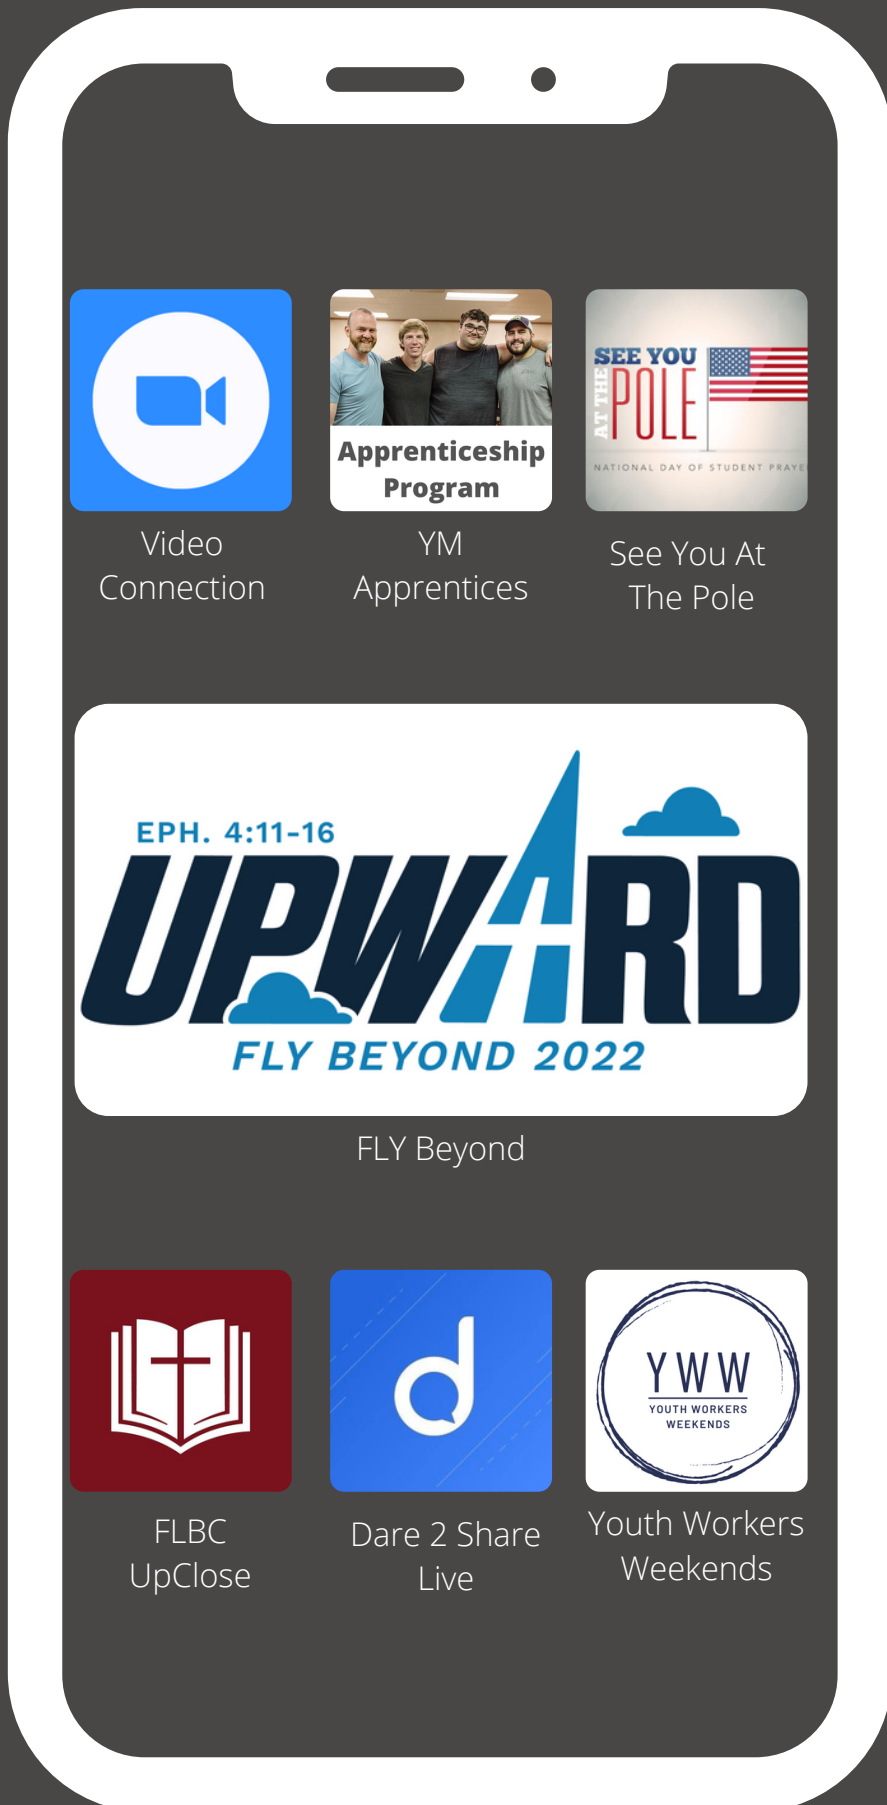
Video Connection

Apprenticeship Program

YM Apprentices

SEE YOU AT THE POLE

NATIONAL DAY OF STUDENT PRAYE

See You At The Pole

EPH. 4:11-16

UPWARD

FLY BEYOND 2022

FLY Beyond

FLBC UpClose

d

Dare 2 Share Live

YWW

YOUTH WORKERS WEEKENDS

Youth Workers Weekends